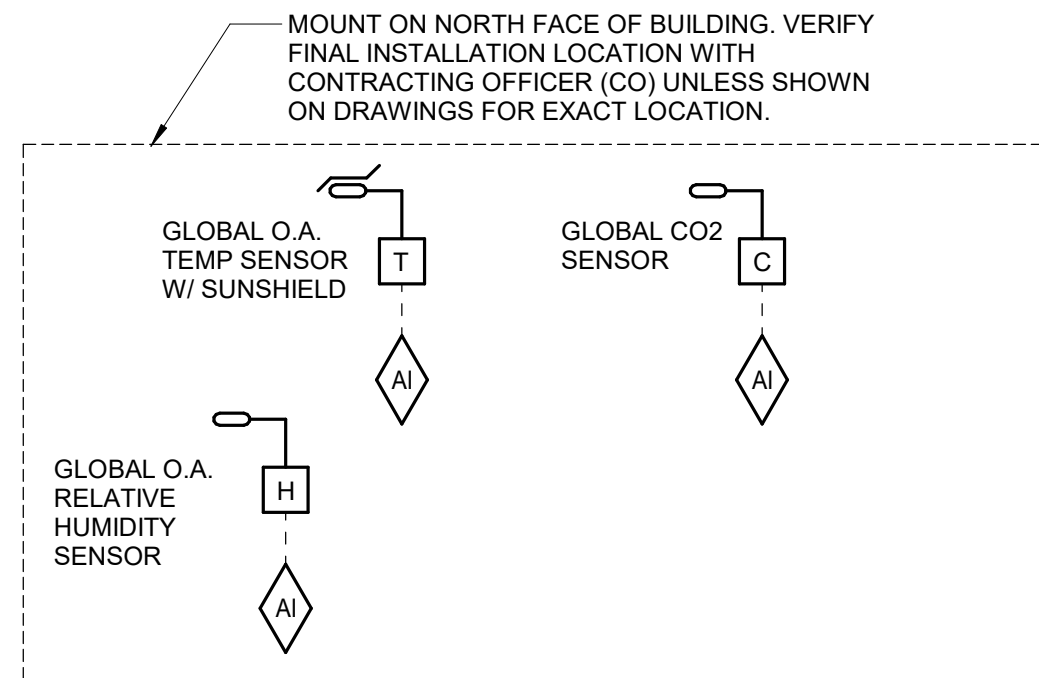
MOUNT ON NORTH FACE OF BUILDING. VERIFY FINAL INSTALLATION LOCATION WITH CONTRACTING OFFICER (CO) UNLESS SHOWN ON DRAWINGS FOR EXACT LOCATION.

GLOBAL O.A. TEMP SENSOR W/ SUNSHIELD

T

AI

GLOBAL CO2 SENSOR

C

AI

GLOBAL O.A. RELATIVE HUMIDITY SENSOR

H

AI